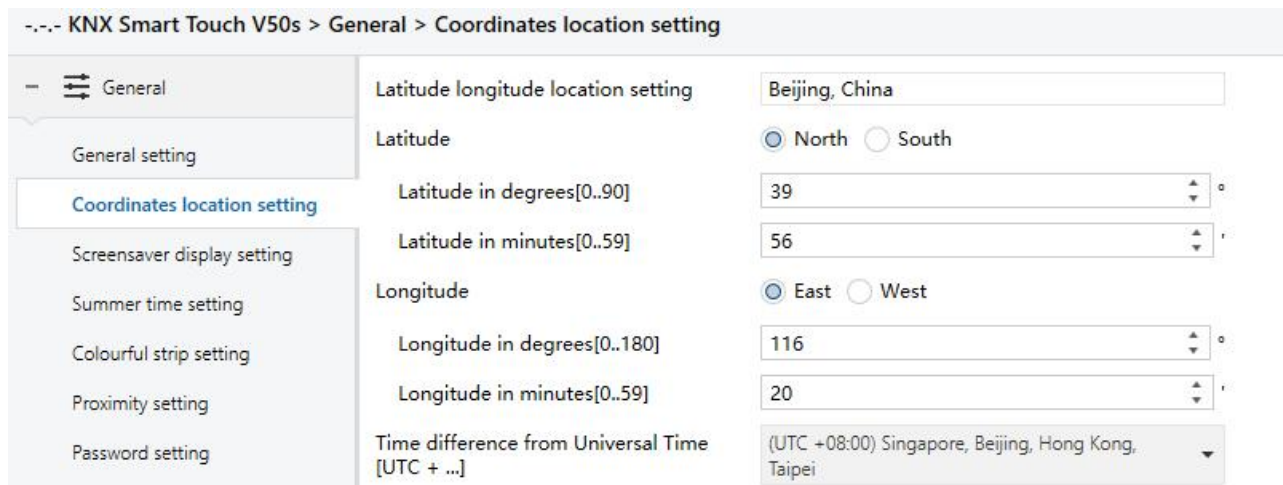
-.-.- KNX Smart Touch V50s > General > Coordinates location setting

General

General setting

Coordinates location setting

Screensaver display setting

Summer time setting

Colourful strip setting

Proximity setting

Password setting

Latitude longitude location setting | Beijing, China

Latitude | North | South

Latitude in degrees[0..90] | 39 °

Latitude in minutes[0..59] | 56 '

Longitude | East | West

Longitude in degrees[0..180] | 116 °

Longitude in minutes[0..59] | 20 '

Time difference from Universal Time [UTC + ...] | (UTC +08:00) Singapore, Beijing, Hong Kong, Taipei